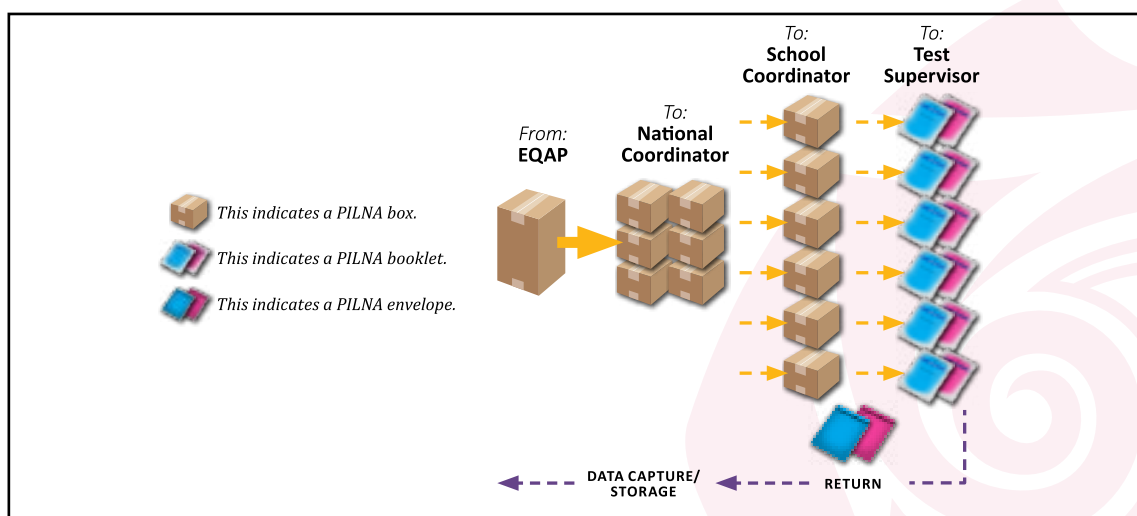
This indicates a PILNA box.

This indicates a PILNA booklet.

This indicates a PILNA envelope.

From:
EQAP

To:
National Coordinator

To:
School Coordinator

To:
Test Supervisor

DATA CAPTURE/ STORAGE

RETURN